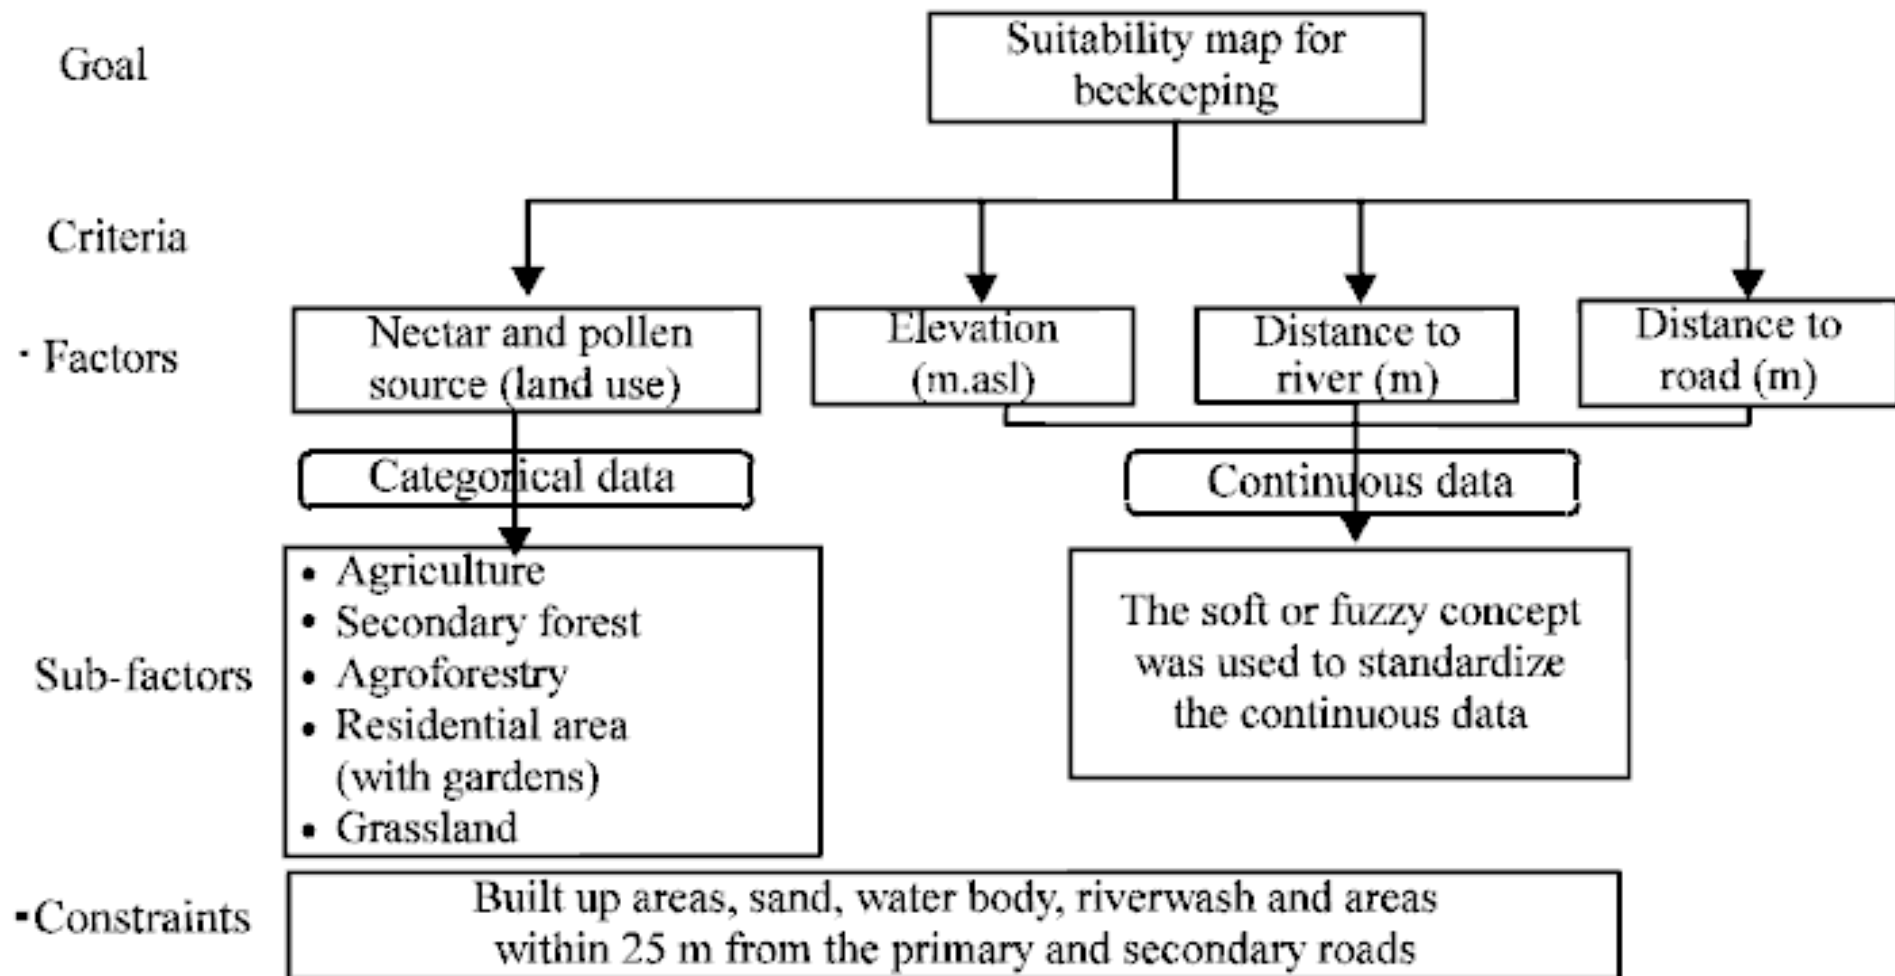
Goal

Suitability map for beekeeping

Criteria

· Factors

Nectar and pollen source (land use)

Elevation (m.asl)

Distance to river (m)

Distance to road (m)

Categorical data

Continuous data

Sub-factors

- Agriculture
- Secondary forest
- Agroforestry
- Residential area (with gardens)
- Grassland

The soft or fuzzy concept was used to standardize the continuous data

·Constraints

Built up areas, sand, water body, riverwash and areas within 25 m from the primary and secondary roads